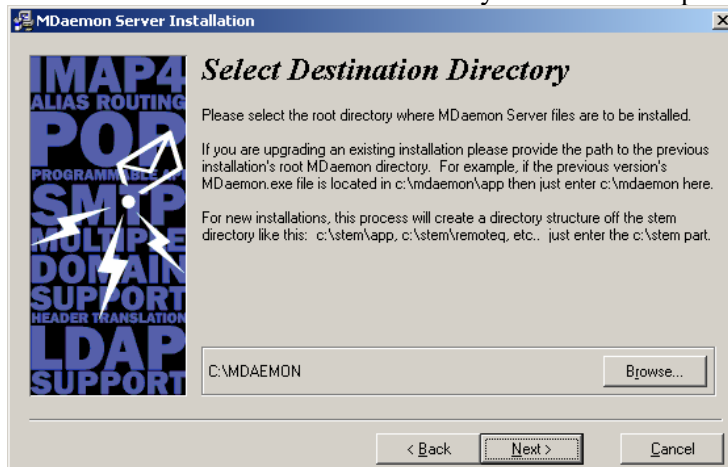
MDaemon Server Installation

×

IMAP4
ALIAS ROUTING
POP
PROGRAMMABLE API
SMTP
MULTIPLE
DOMAIN
SUPPORT
HEADER TRANSLATION
LDAP
SUPPORT

Select Destination Directory

Please select the root directory where MDaemon Server files are to be installed.

If you are upgrading an existing installation please provide the path to the previous installation's root MDaemon directory. For example, if the previous version's MDaemon.exe file is located in c:\mdaemon\app then just enter c:\mdaemon here.

For new installations, this process will create a directory structure off the stem directory like this: c:\stem\app, c:\stem\remoteq, etc.. just enter the c:\stem part.

C:\MDAEMON

Browse...

< Back

Next >

Cancel